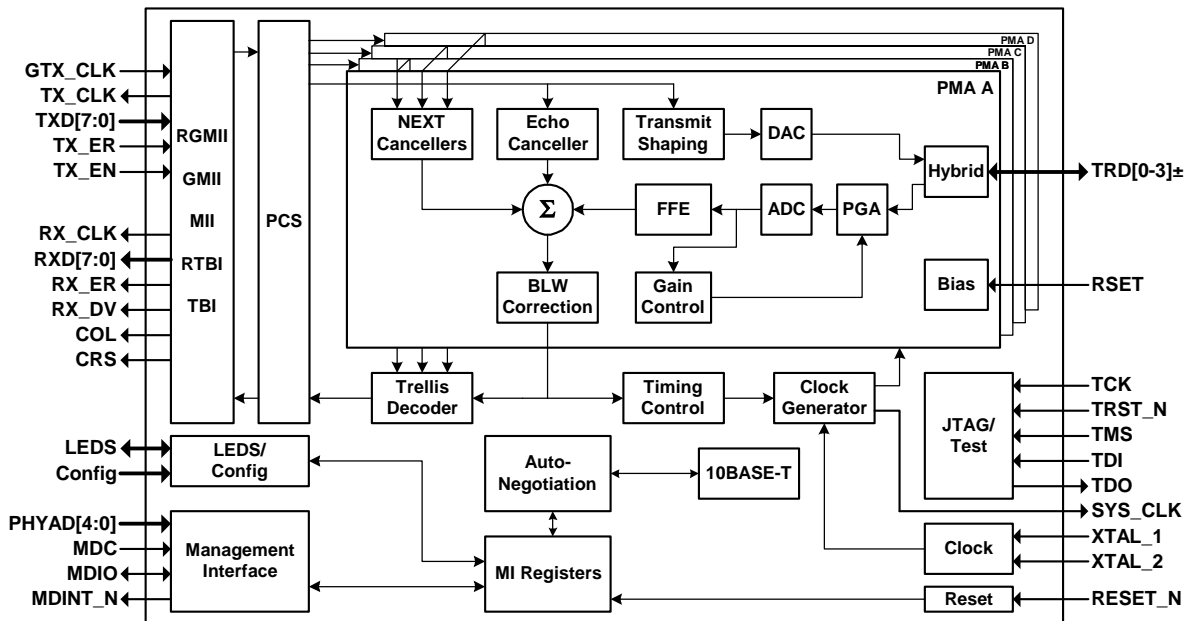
PMA D
PMA C
PMA B
PMA A

GTX_CLK
TX_CLK
TXD[7:0]
TX_ER
TX_EN
RX_CLK
RXD[7:0]
RX_ER
RX_DV
COL
CRS

RGMII
GMII
MII
RTBI
TBI

PCS

NEXT Cancellers
Echo Canceller
Transmit Shaping
DAC
Hybrid
TRD[0-3]±
$\Sigma$
FFE
ADC
PGA
BLW Correction
Gain Control
Bias
RSET

Trellis Decoder
Timing Control
Clock Generator
JTAG/ Test
TCK
TRST_N
TMS
TDI
TDO
SYS_CLK

LEDS
Config
LEDS/ Config
Auto-Negotiation
10BASE-T

PHYAD[4:0]
MDC
MDIO
MDINT_N
Management Interface
MI Registers
Clock
XTAL_1
XTAL_2
Reset
RESET_N